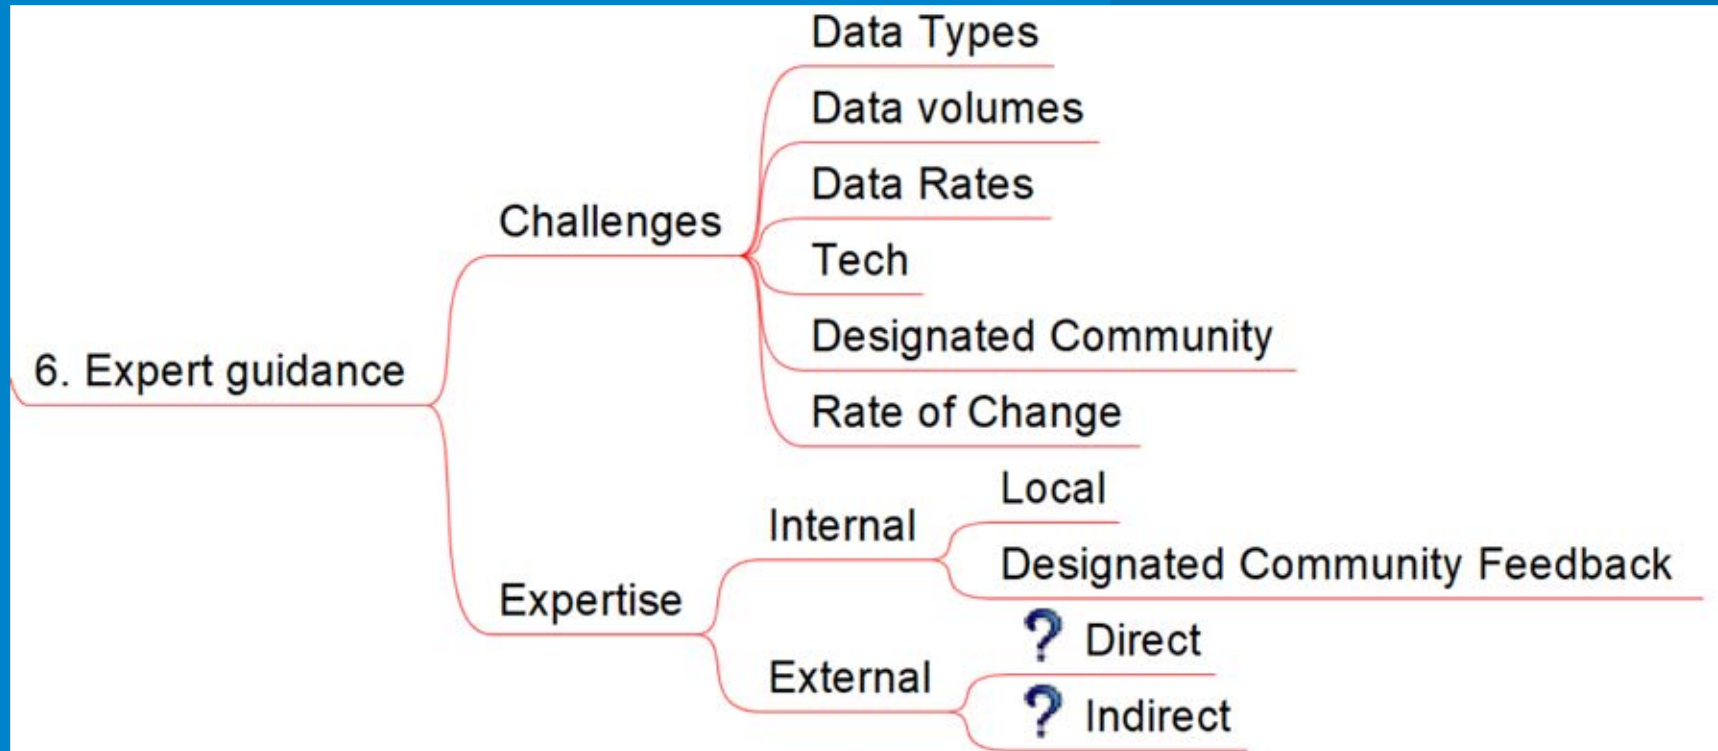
6. Expert guidance

Challenges

Data Types

Data volumes

Data Rates

Tech

Designated Community

Rate of Change

Expertise

Internal

Local

Designated Community Feedback

External

? Direct

? Indirect